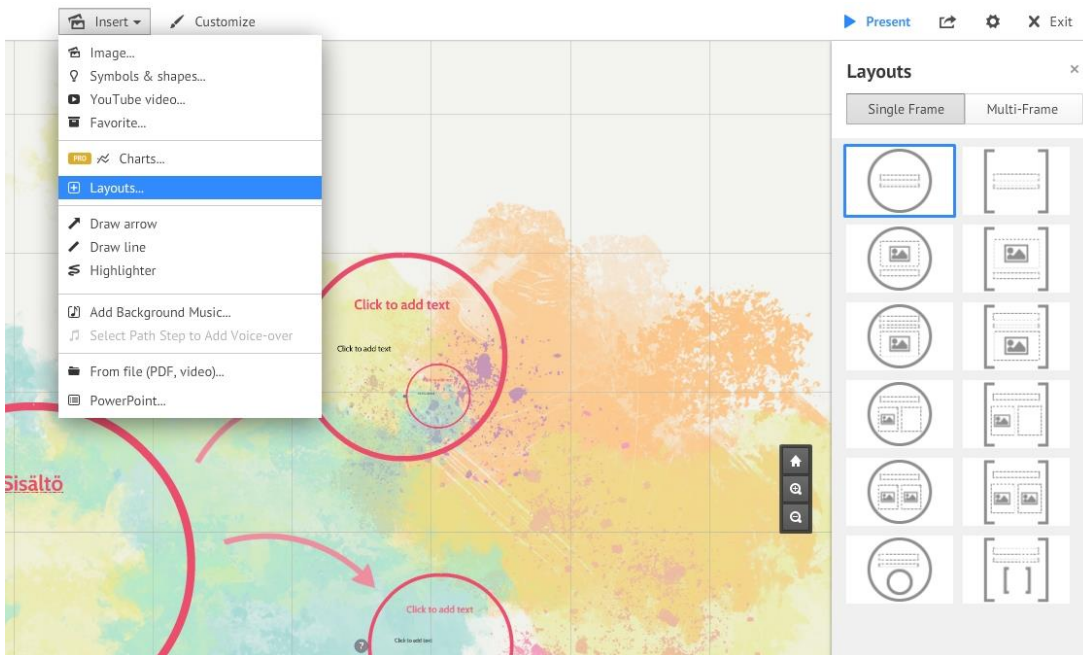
Insert ▾ Customize

Present Exit

Image...
Symbols & shapes...
YouTube video...
Favorite...

PRO Charts...
Layouts...

Draw arrow
Draw line
Highlighter

Add Background Music...
Select Path Step to Add Voice-over

From file (PDF, video)...
PowerPoint...

Layouts ×

Single Frame Multi-Frame

Click to add text

Click to add text

Sisältö

Click to add text

Click to add text